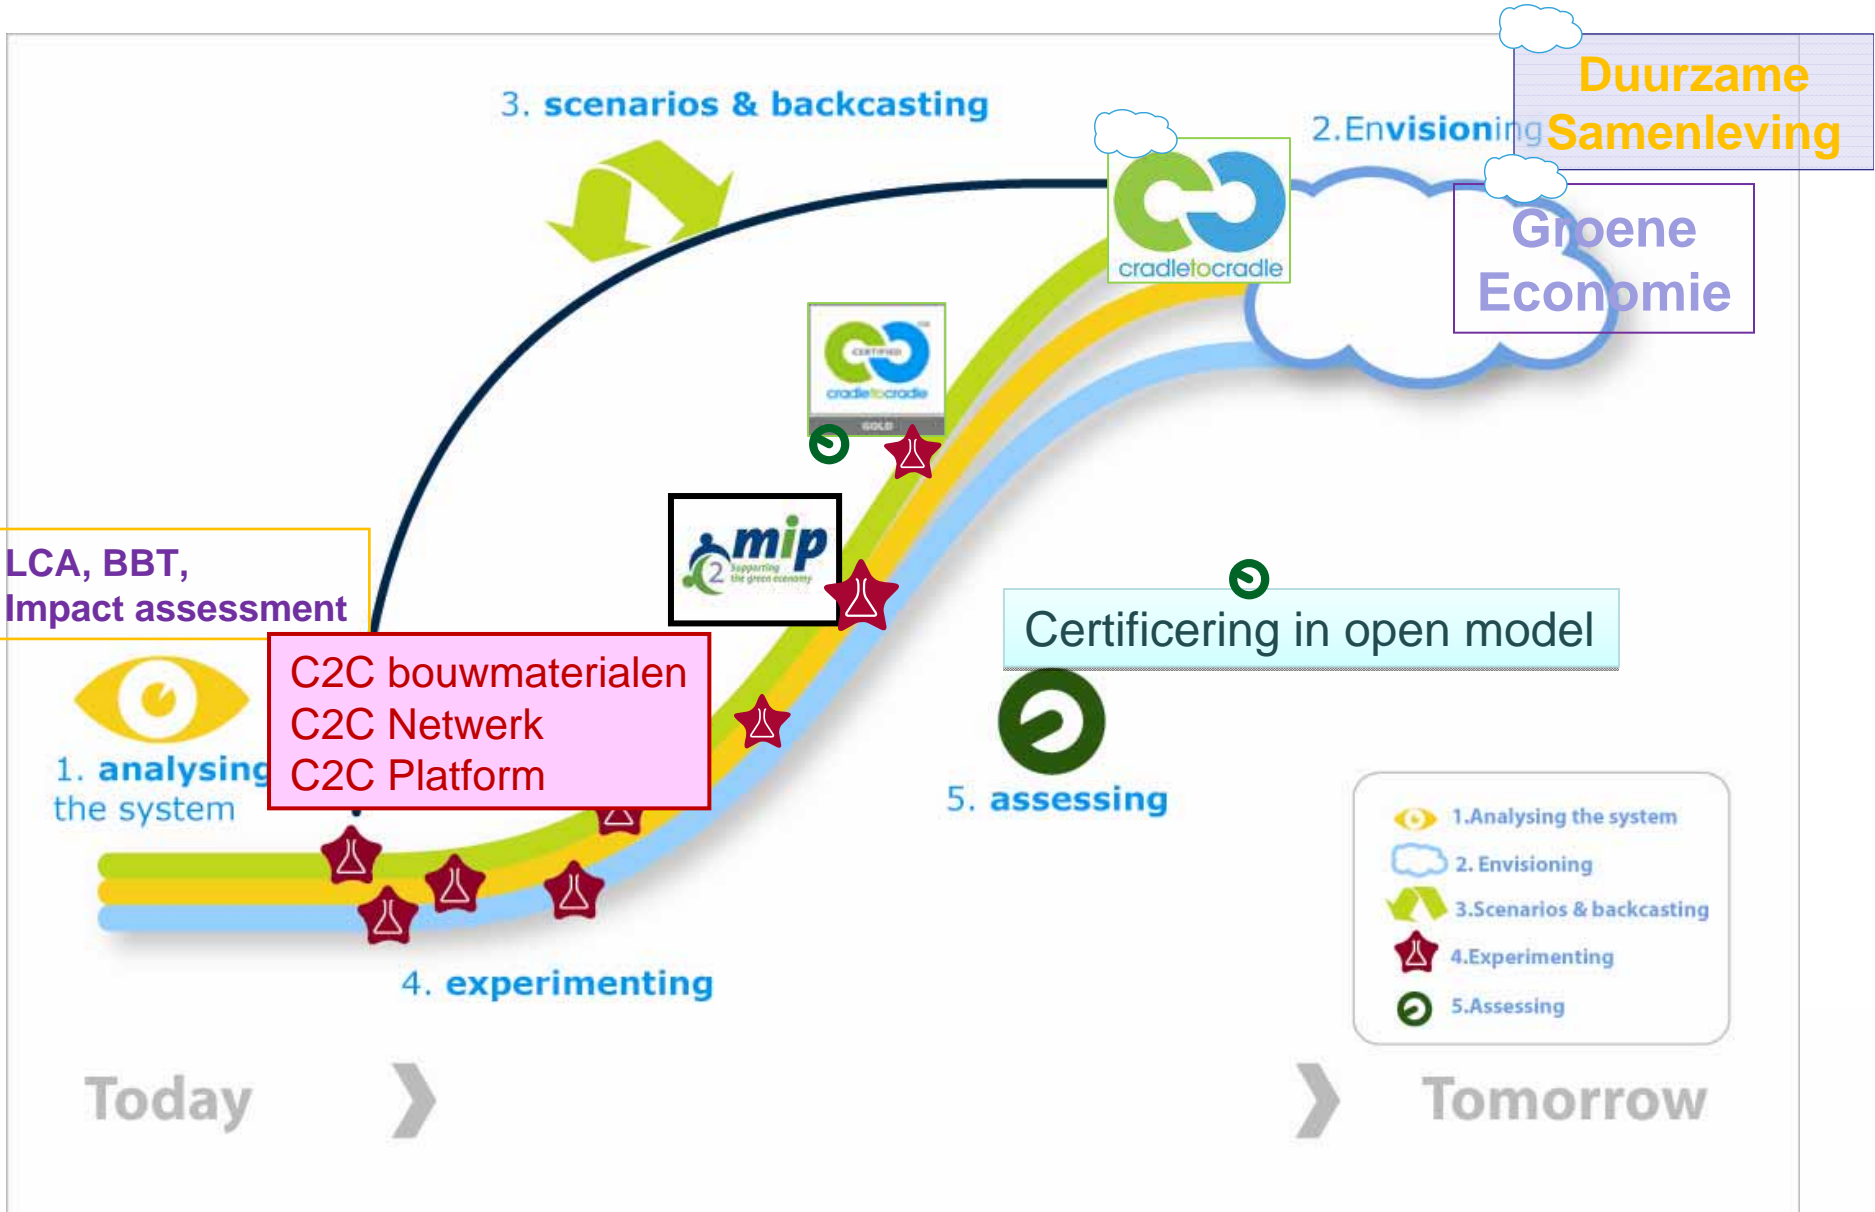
3. scenarios & backcasting

2. Envisioning

Duurzame Samenleving

Groene Economie

cradletocradle

CERTIFIED cradletocradle GOLD

mip 2 supporting the green economy

LCA, BBT, Impact assessment

C2C bouwmaterialen
C2C Netwerk
C2C Platform

1. analysing the system

Certificering in open model

5. assessing

4. experimenting

1.Analysing the system
2. Envisioning
3.Scenarios & backcasting
4.Experimenting
5.Assessing

Today

Tomorrow